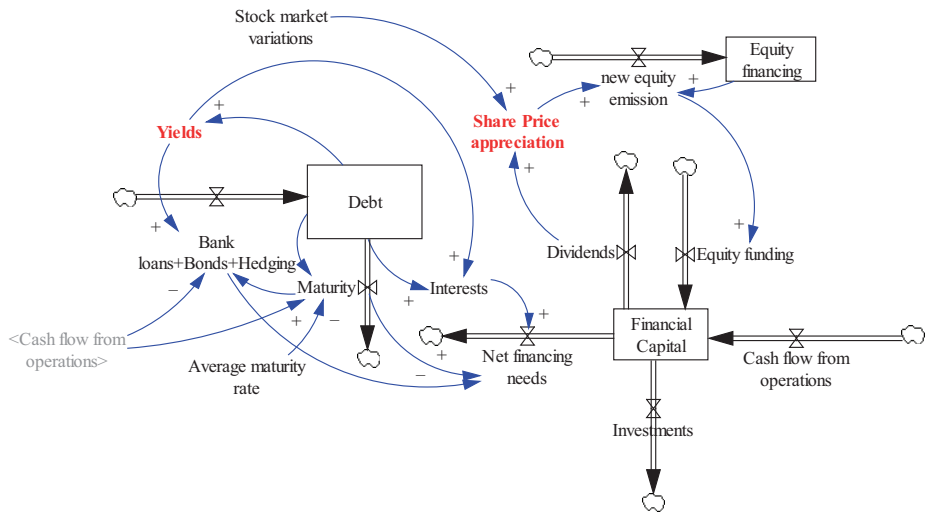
Stock market variations

Equity financing

new equity emission

+

+

+

Yields

Share Price appreciation

+

+

Debt

+

Bank loans+Bonds+Hedging

+

Dividends

Equity funding

+

–

Maturity

Interests

+

<Cash flow from operations>

+

–

+

Financial Capital

+

Net financing needs

Cash flow from operations

Average maturity rate

–

Investments